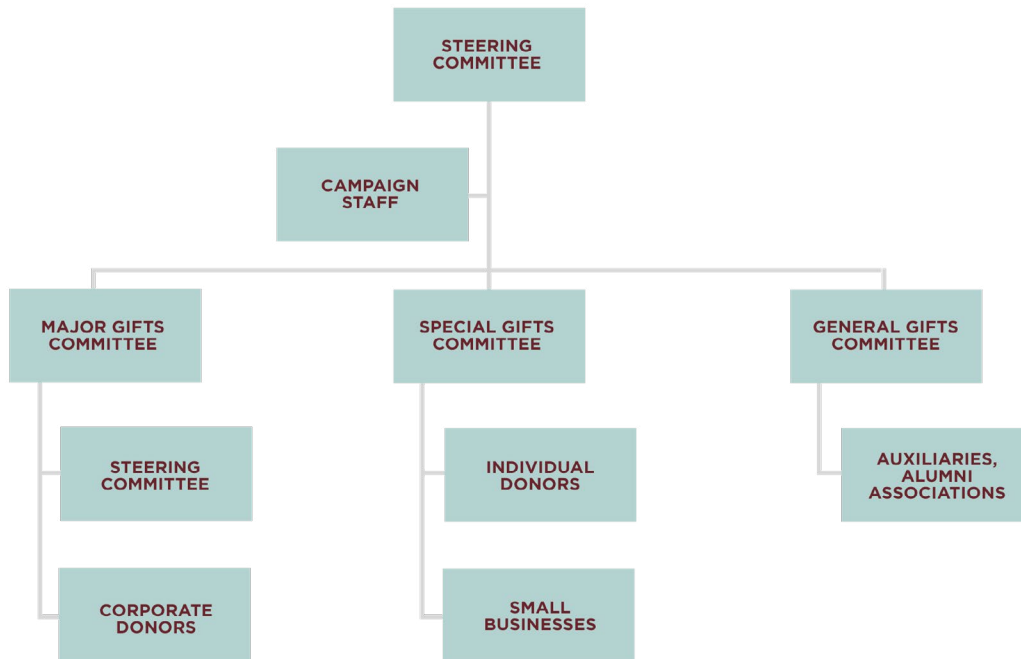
STEERING COMMITTEE

CAMPAIGN STAFF

MAJOR GIFTS COMMITTEE

SPECIAL GIFTS COMMITTEE

GENERAL GIFTS COMMITTEE

STEERING COMMITTEE

INDIVIDUAL DONORS

AUXILIARIES, ALUMNI ASSOCIATIONS

CORPORATE DONORS

SMALL BUSINESSES